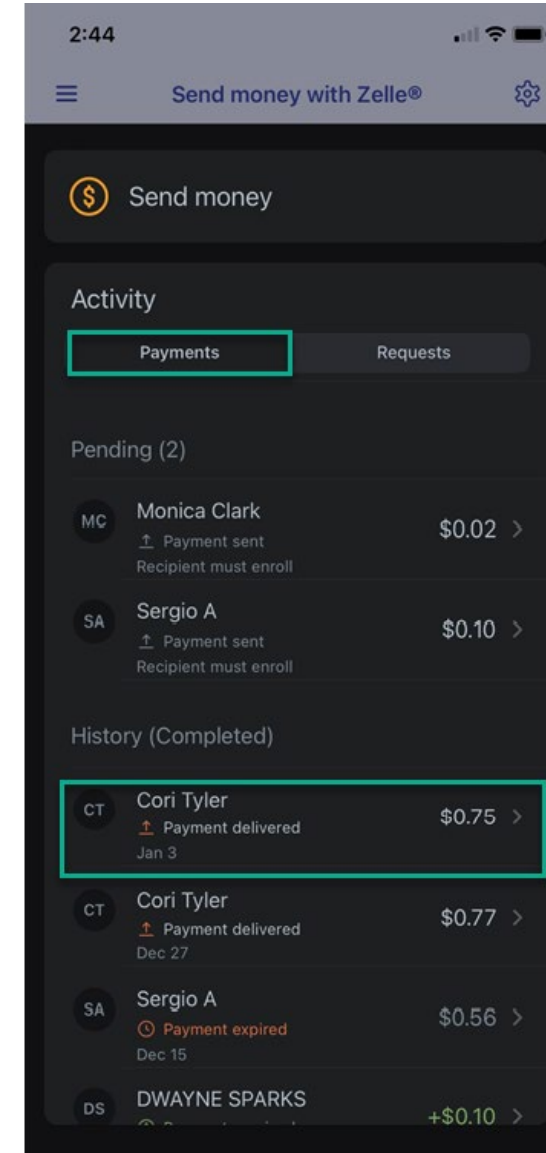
2:44

Send money with Zelle®

Send money

Activity

Payments

Requests

Pending (2)

MC Monica Clark
Payment sent
Recipient must enroll
$0.02

SA Sergio A
Payment sent
Recipient must enroll
$0.10

History (Completed)

CT Cori Tyler
Payment delivered
Jan 3
$0.75

CT Cori Tyler
Payment delivered
Dec 27
$0.77

SA Sergio A
Payment expired
Dec 15
$0.56

DS DWAYNE SPARKS
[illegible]
+$0.10